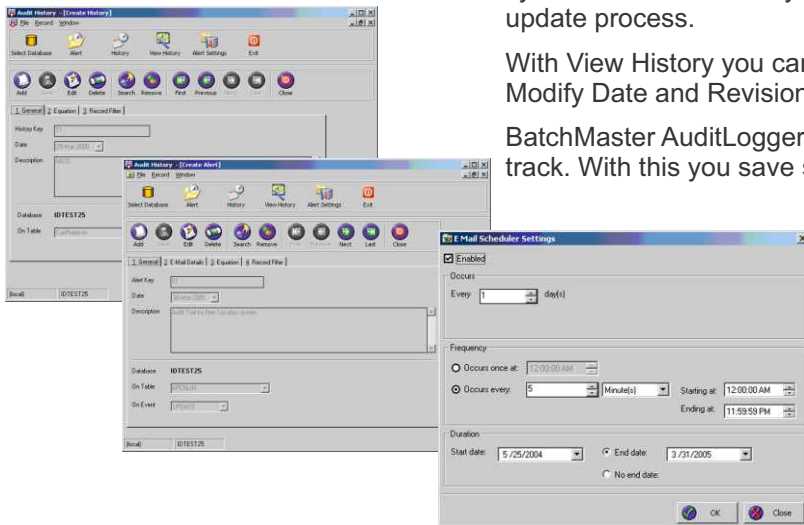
update process.

With View History you car Modify Date and Revision

BatchMaster AuditLogger track. With this you save s

Audit History - [Create History]
File Record Window
Select Database Alert History View History Alert Settings Exit
Add Edit Delete Search Remove First Previous Close
1 General 2 Equation 3 Record Filter
History Key
Date
Description
Database IDTEST25
On Table
(local) IDTEST25

Audit History - [Create Alert]
File Record Window
Select Database Alert History View History Alert Settings Exit
Add Edit Delete Search Remove Next Last Close
1 General 2 E-Mail Details 3 Equation 4 Record Filter
Alert Key
Date
Description
Database IDTEST25
On Table
On Event
(local) IDTEST25

E Mail Scheduler Settings
Enabled
Occurs
Every 1 day(s)
Frequency
Occurs once at: 12:00:00 AM
Occurs every: 5 Minute(s) Starting at: 12:00:00 AM
Ending at: 11:59:59 PM
Duration
Start date: 5/25/2004 End date: 3/31/2005
No end date:
OK Close